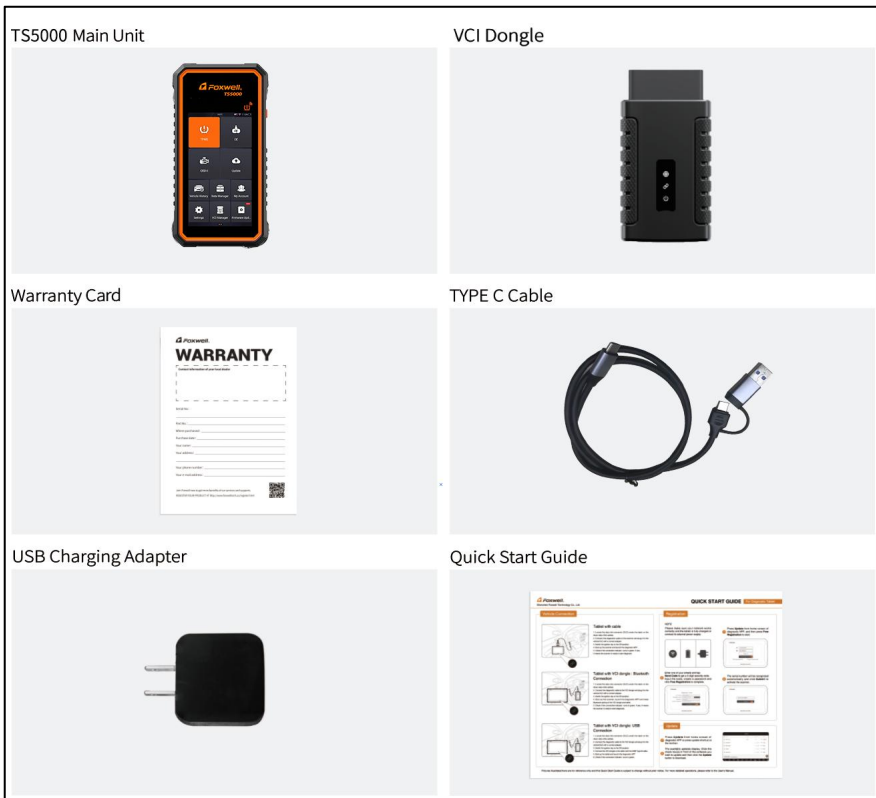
TS5000 Main Unit

FOXWELL TS5000

VCI Dongle

Warranty Card

FOXWELL

WARRANTY

TYPE C Cable

USB Charging Adapter

Quick Start Guide

FOXWELL

QUICK START GUIDE

Tablet with cable

Tablet with VCI dongle: Bluetooth Connection

Tablet with VCI dongle: USB Connection

Registration

Update